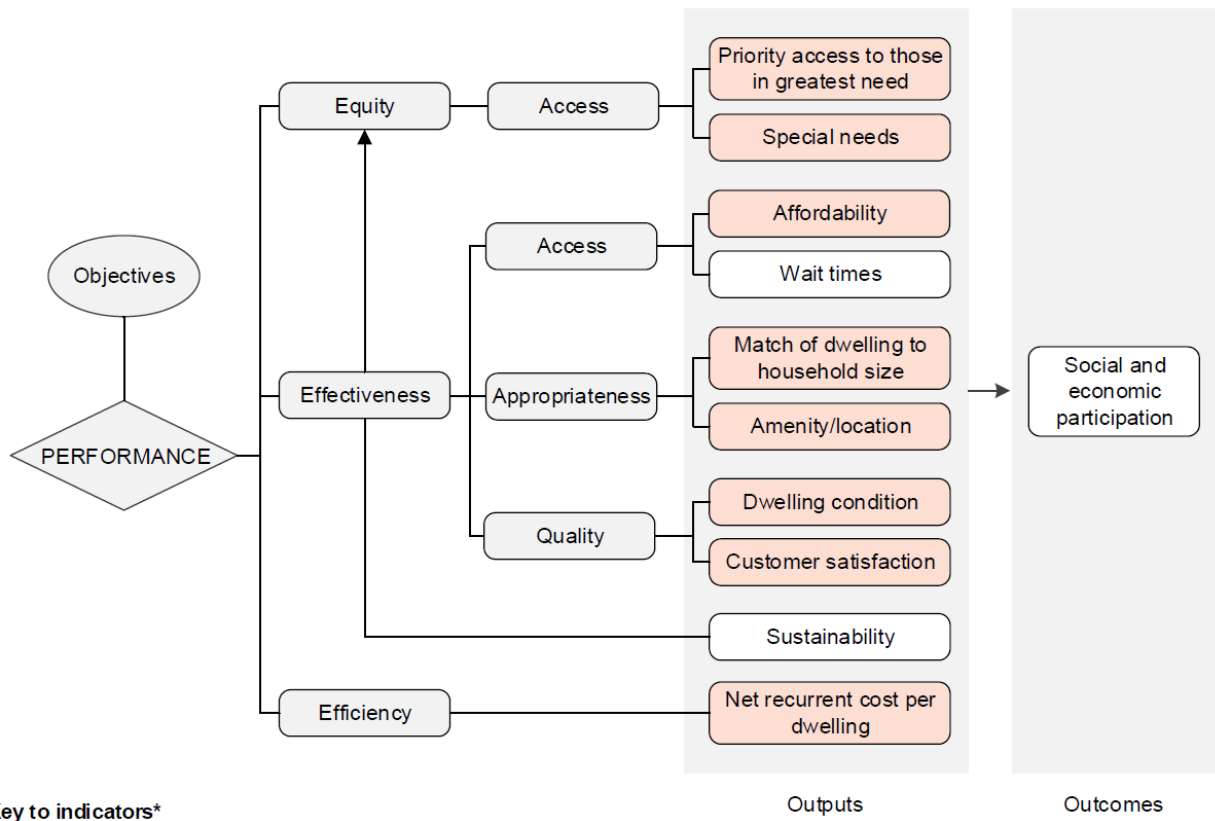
Objectives

PERFORMANCE

Equity

Access

Priority access to those in greatest need

Special needs

Effectiveness

Access

Affordability

Wait times

Appropriateness

Match of dwelling to household size

Amenity/location

Quality

Dwelling condition

Customer satisfaction

Sustainability

Efficiency

Net recurrent cost per dwelling

Social and economic participation

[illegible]ey to indicators*

Outputs

Outcomes